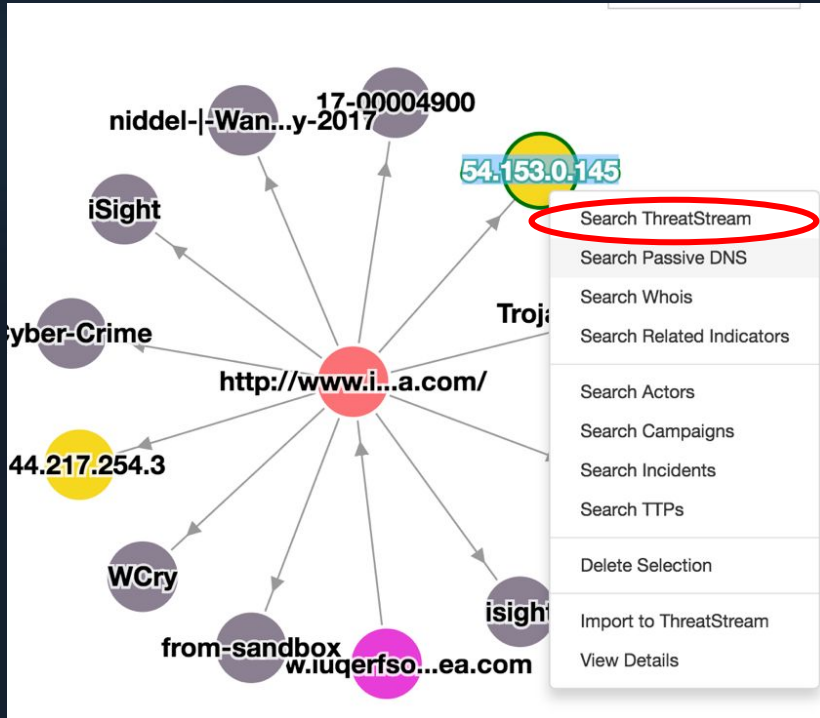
17-00004900
niddel-|-Wan...y-2017
54.153.0.145
iSight
Search ThreatStream
Search Passive DNS
Search Whois
Search Related Indicators
Search Actors
Search Campaigns
Search Incidents
Search TTPs
Delete Selection
Import to ThreatStream
View Details
yber-Crime
Troja
http://www.i...a.com/
44.217.254.3
WCry
isight
from-sandbox
w.iuqerfso...ea.com